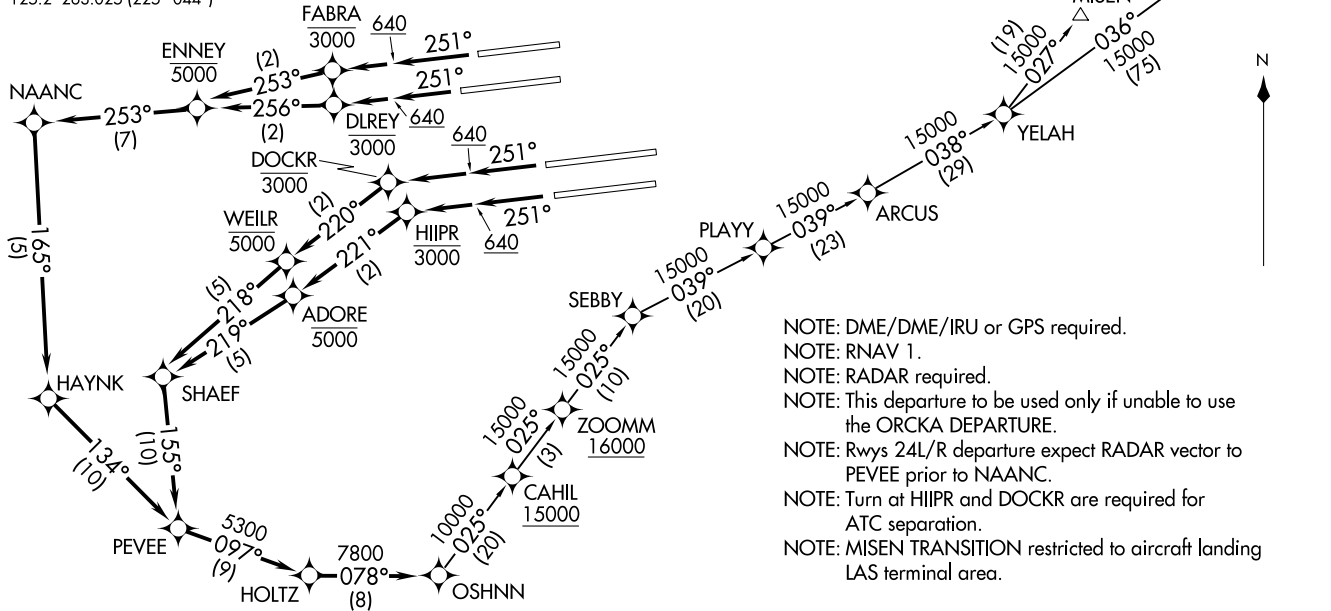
125.2 285.625 (225°-044°)

FABRA
3000
640
251°
ENNEY
5000
(2)
253°
251°
NAANC
253°
(7)
256°
(2)
DLREY
3000
640
640
251°
DOCKR
3000
(2)
220°
WEILR
5000
221°
(2)
HIIPR
3000
251°
640
165°
(5)
(5)
218°
219°
(5)
ADORE
5000
HAYNK
SHAEF
155°
(10)
134°
(10)
PEVEE
5300
097°
(9)
HOLTZ
7800
078°
(8)
OSHNN
10000
025°
(20)
CAHIL
15000
15000
025°
(3)
ZOOMM
16000
15000
025°
(10)
SEBBY
15000
039°
(20)
PLAYY
15000
039°
(23)
ARCUS
15000
038°
(29)
YELAH
(19)
15000
027°
MISEN
036°
15000
(75)
N

NOTE: DME/DME/IRU or GPS required.
NOTE: RNAV 1.
NOTE: RADAR required.
NOTE: This departure to be used only if unable to use the ORCKA DEPARTURE.
NOTE: Rwys 24L/R departure expect RADAR vector to PEVEE prior to NAANC.
NOTE: Turn at HIIPR and DOCKR are required for ATC separation.
NOTE: MISEN TRANSITION restricted to aircraft landing LAS terminal area.